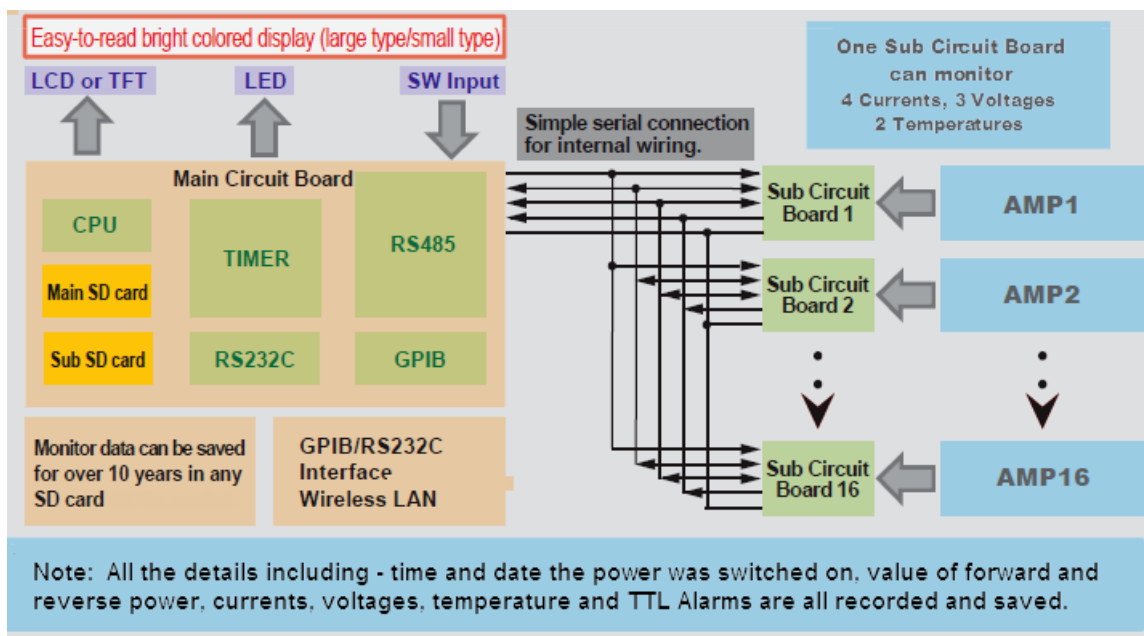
Easy-to-read bright colored display (large type/small type)

LCD or TFT

LED

SW Input

One Sub Circuit Board can monitor 4 Currents, 3 Voltages 2 Temperatures

Simple serial connection for internal wiring.

Main Circuit Board

CPU

TIMER

RS485

Main SD card

Sub SD card

RS232C

GPIB

Sub Circuit Board 1

AMP1

Sub Circuit Board 2

AMP2

Sub Circuit Board 16

AMP16

Monitor data can be saved for over 10 years in any SD card

GPIB/RS232C Interface Wireless LAN

Note: All the details including - time and date the power was switched on, value of forward and reverse power, currents, voltages, temperature and TTL Alarms are all recorded and saved.